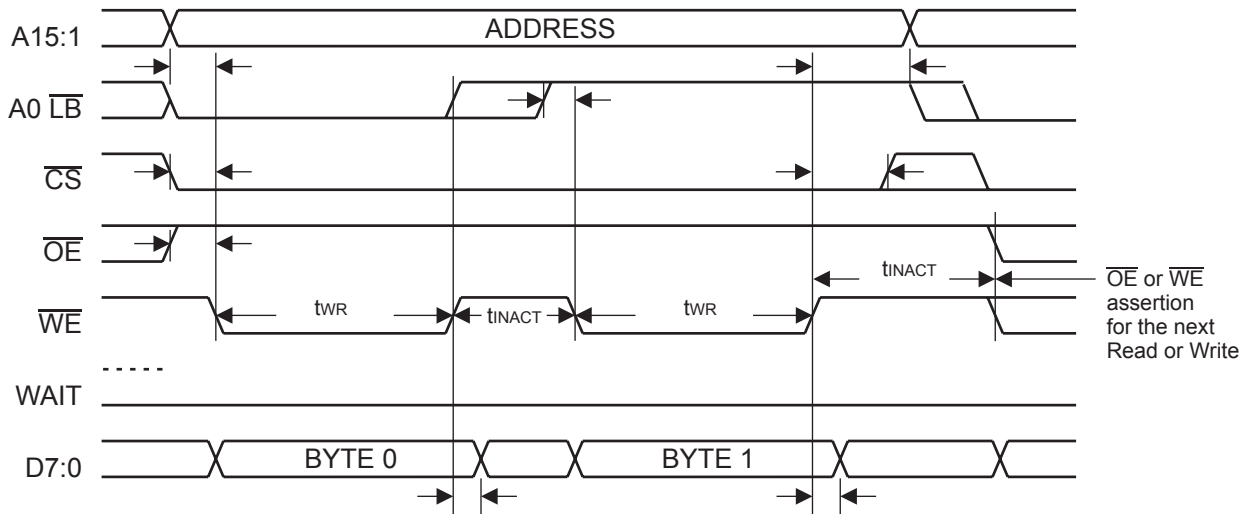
A15:1
ADDRESS
A0 $\overline{LB}$
$\overline{CS}$
$\overline{OE}$
$\overline{WE}$
$t_{WR}$
$t_{INACT}$
$t_{WR}$
$t_{INACT}$
$\overline{OE}$ or $\overline{WE}$ assertion for the next Read or Write
WAIT
D7:0
BYTE 0
BYTE 1